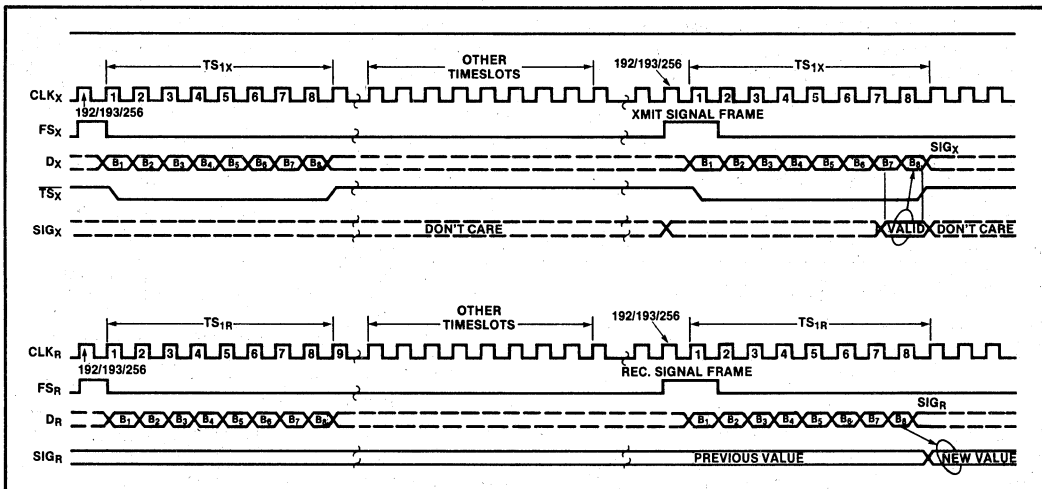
$TS_{1X}$
OTHER TIMESLOTS
192/193/256
$TS_{1X}$
$CLK_X$
1 2 3 4 5 6 7 8
1 2 3 4 5 6 7 8
192/193/256
$FS_X$
XMIT SIGNAL FRAME
$D_X$
$B_1$ $B_2$ $B_3$ $B_4$ $B_5$ $B_6$ $B_7$ $B_8$
$B_1$ $B_2$ $B_3$ $B_4$ $B_5$ $B_6$ $B_7$ $B_8$
$SIG_X$
$\overline{TS_X}$
$SIG_X$
DON'T CARE
VALID
DON'T CARE

$TS_{1R}$
OTHER TIMESLOTS
192/193/256
$TS_{1R}$
$CLK_R$
1 2 3 4 5 6 7 8 9
1 2 3 4 5 6 7 8
192/193/256
$FS_R$
REC. SIGNAL FRAME
$D_R$
$B_1$ $B_2$ $B_3$ $B_4$ $B_5$ $B_6$ $B_7$ $B_8$
$B_1$ $B_2$ $B_3$ $B_4$ $B_5$ $B_6$ $B_7$ $B_8$
$SIG_R$
$SIG_R$
PREVIOUS VALUE
NEW VALUE